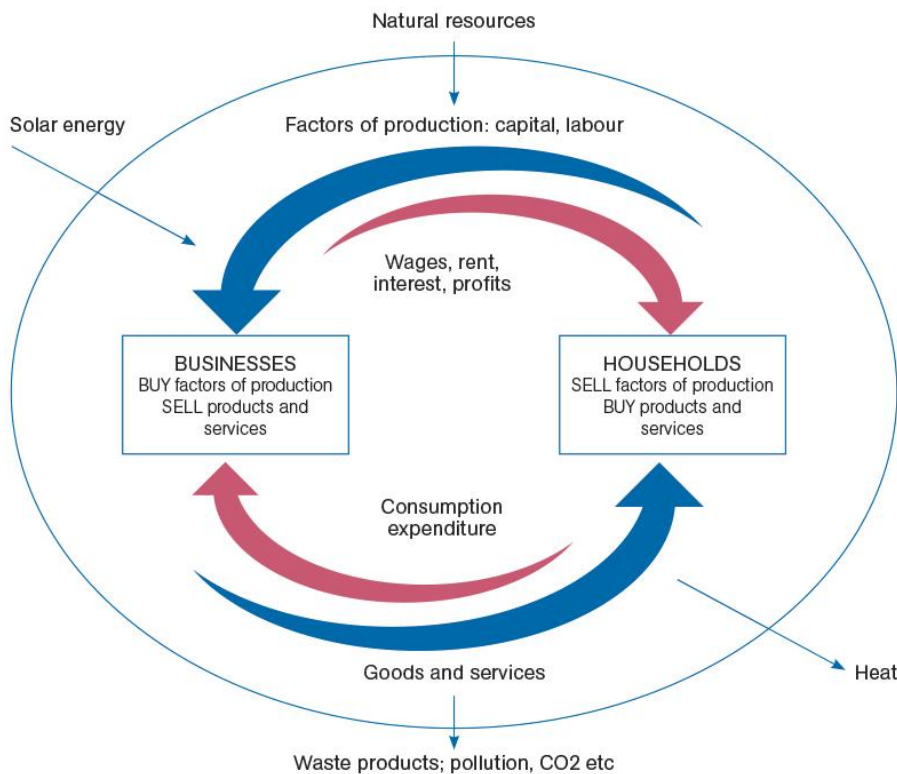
Natural resources

Solar energy

Factors of production: capital, labour

Wages, rent, interest, profits

BUSINESSES
BUY factors of production
SELL products and services

HOUSEHOLDS
SELL factors of production
BUY products and services

Consumption expenditure

Goods and services

Heat

Waste products; pollution, CO2 etc